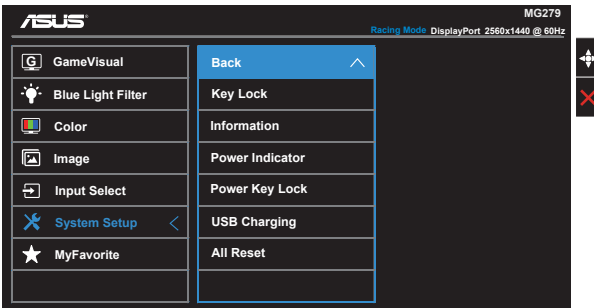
ASUS

MG279

Racing Mode DisplayPort 2560x1440 @ 60Hz

GameVisual
Blue Light Filter
Color
Image
Input Select
System Setup
MyFavorite

Back
Key Lock
Information
Power Indicator
Power Key Lock
USB Charging
All Reset